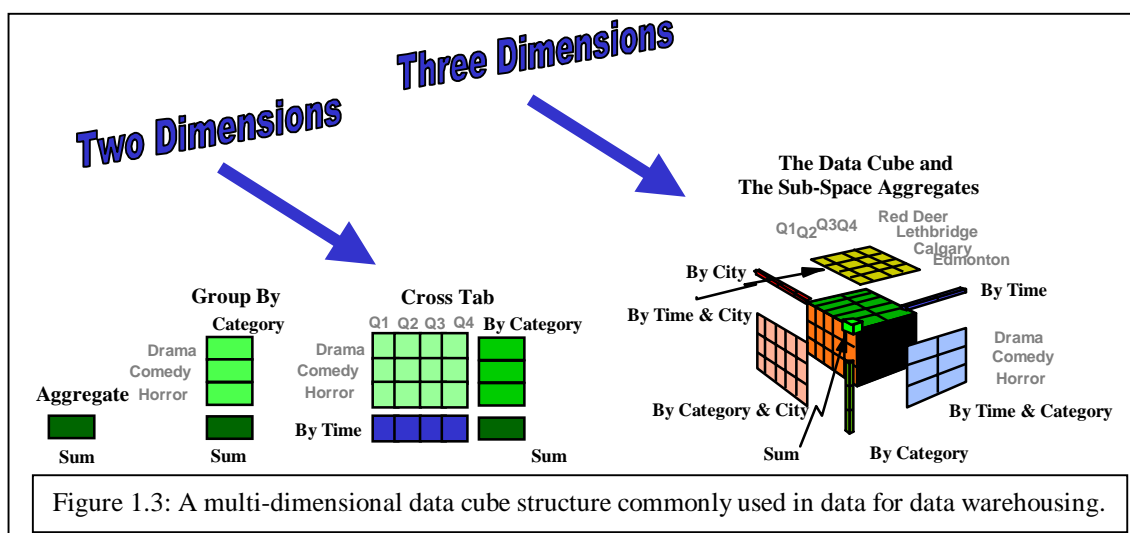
Three Dimensions

Two Dimensions

The Data Cube and The Sub-Space Aggregates

Q1 Q2 Q3 Q4

Red Deer
Lethbridge
Calgary
Edmonton

By City

By Time

By Time & City

Group By

Category

Cross Tab

Q1 Q2 Q3 Q4

By Category

Drama
Comedy
Horror

Drama
Comedy
Horror

Drama
Comedy
Horror

Aggregate

By Time

By Category & City

By Time & Category

Sum

Sum

Sum

Sum

By Category

Figure 1.3: A multi-dimensional data cube structure commonly used in data for data warehousing.